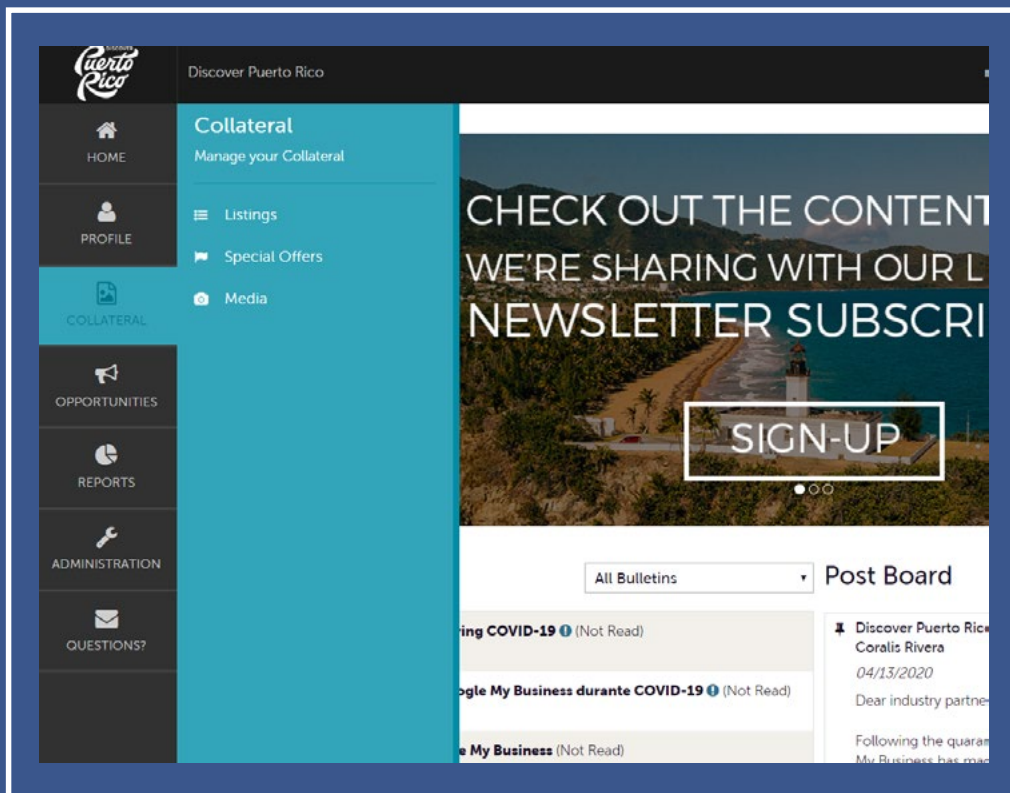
Puerto Rico

Discover Puerto Rico

HOME

PROFILE

COLLATERAL

OPPORTUNITIES

REPORTS

ADMINISTRATION

QUESTIONS?

Collateral

Manage your Collateral

Listings

Special Offers

Media

CHECK OUT THE CONTENT

WE'RE SHARING WITH OUR L

NEWSLETTER SUBSCRI

SIGN-UP

All Bulletins

Post Board

ring COVID-19 (Not Read)

ogle My Business durante COVID-19 (Not Read)

e My Business (Not Read)

Discover Puerto Ric

Coralis Rivera

04/13/2020

Dear industry partne

Following the quaran

My Business has mad